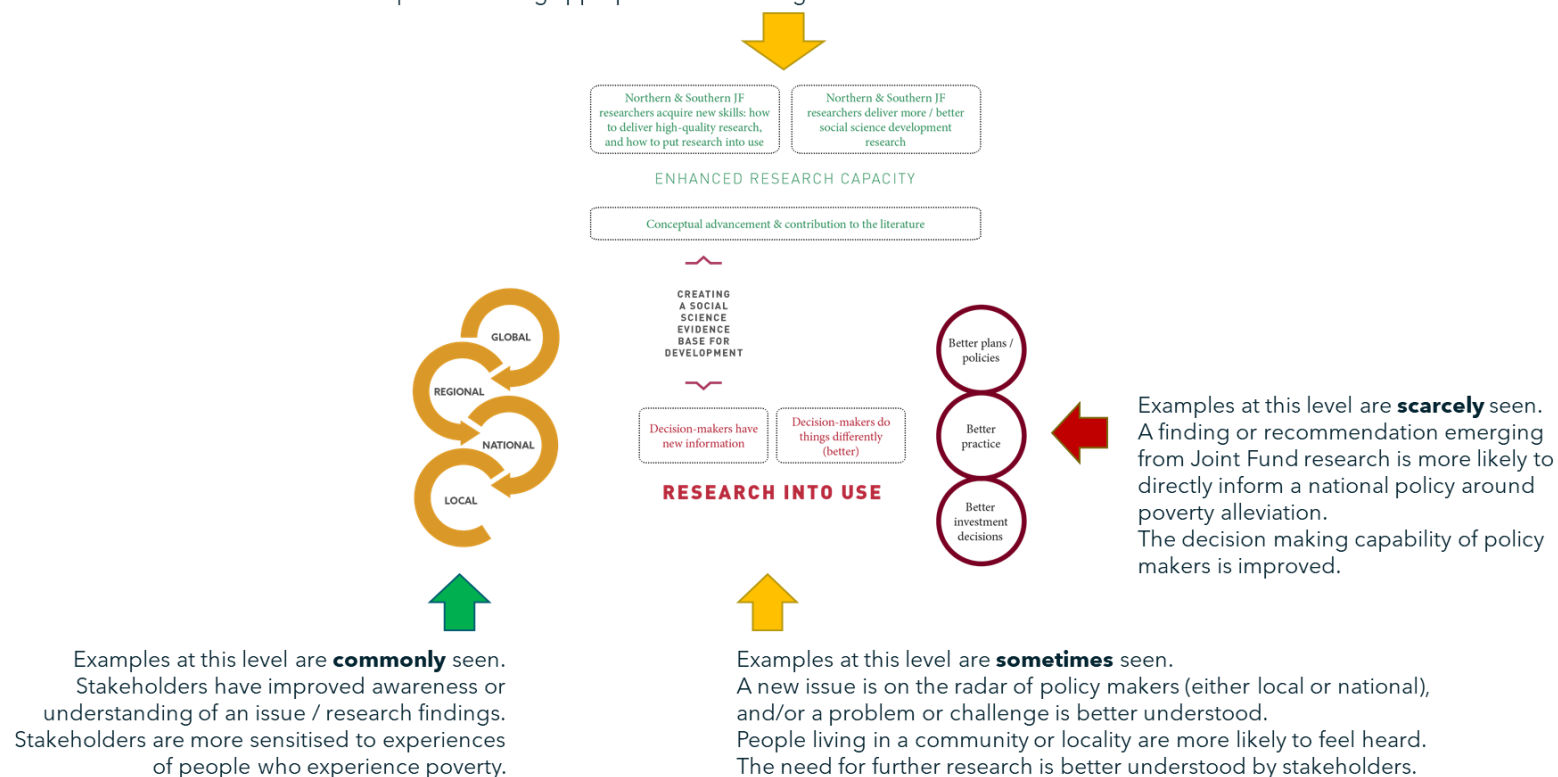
Northern & Southern JF researchers acquire new skills: how to deliver high-quality research, and how to put research into use

Northern & Southern JF researchers deliver more / better social science development research

ENHANCED RESEARCH CAPACITY

Conceptual advancement & contribution to the literature

CREATING A SOCIAL SCIENCE EVIDENCE BASE FOR DEVELOPMENT

GLOBAL

REGIONAL

NATIONAL

LOCAL

Decision-makers have new information

Decision-makers do things differently (better)

RESEARCH INTO USE

Better plans / policies

Better practice

Better investment decisions

Examples at this level are **scarcely** seen.
A finding or recommendation emerging from Joint Fund research is more likely to directly inform a national policy around poverty alleviation.
The decision making capability of policy makers is improved.

Examples at this level are **commonly** seen.
Stakeholders have improved awareness or understanding of an issue / research findings.
Stakeholders are more sensitised to experiences of people who experience poverty.

Examples at this level are **sometimes** seen.
A new issue is on the radar of policy makers (either local or national), and/or a problem or challenge is better understood.
People living in a community or locality are more likely to feel heard.
The need for further research is better understood by stakeholders.